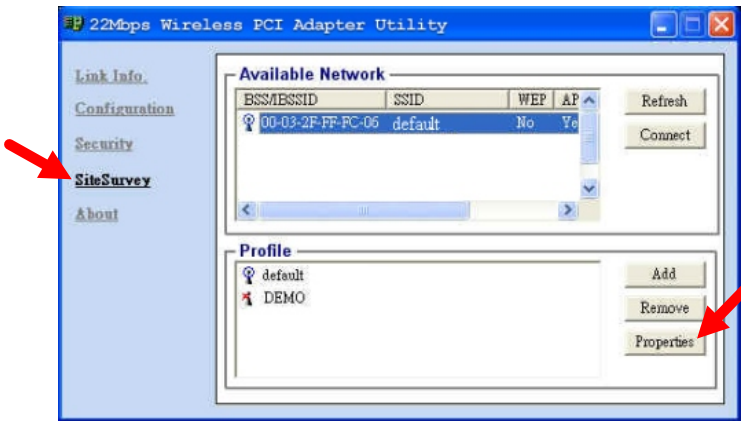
22Mbps Wireless PCI Adapter Utility

Link Info.
Configuration
Security
SiteSurvey
About

Available Network

| BSS/IBSSID | SSID | WEP | AP |
|---|---|---|---|
| 00-03-2F-FF-FC-06 | default | No | Ye |

Refresh
Connect

Profile
default
DEMO

Add
Remove
Properties